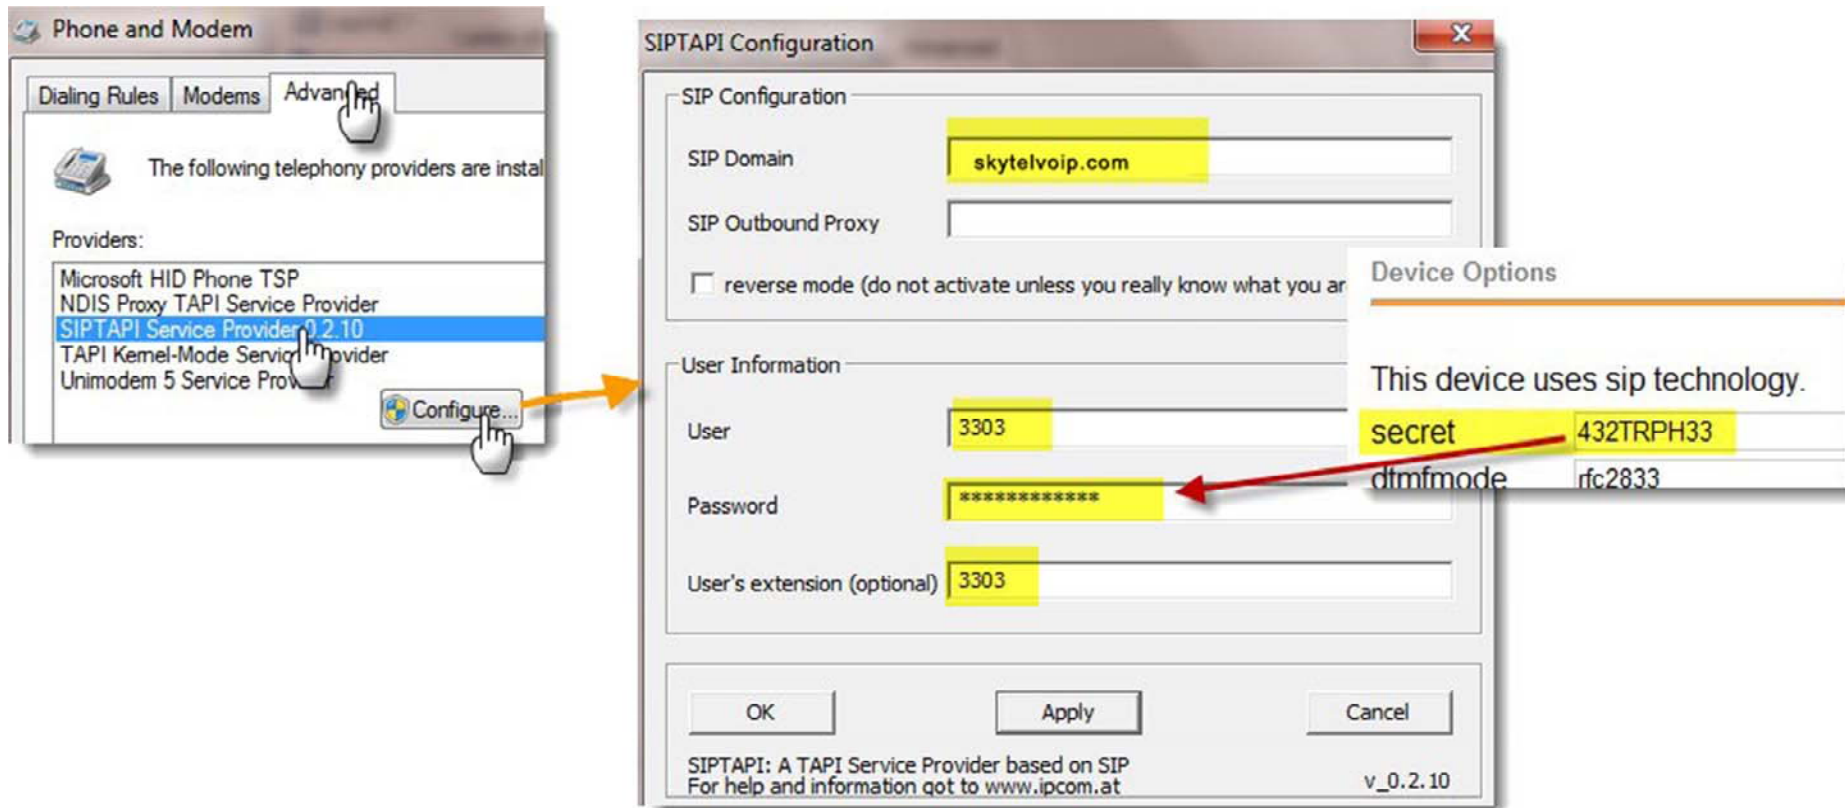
Phone and Modem

Dialing Rules | Modems | Advanced

The following telephony providers are instal

Providers:

Microsoft HID Phone TSP
NDIS Proxy TAPI Service Provider
SIPTAPI Service Provider 0.2.10
TAPI Kernel-Mode Servic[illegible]ovider
Unimodem 5 Service Pro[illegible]

Configure...

SIPTAPI Configuration

SIP Configuration

SIP Domain skytelvoip.com

SIP Outbound Proxy

reverse mode (do not activate unless you really know what you ar

User Information

User 3303

Password ************

User's extension (optional) 3303

OK Apply Cancel

SIPTAPI: A TAPI Service Provider based on SIP
For help and information got to www.ipcom.at
v_0.2.10

Device Options

This device uses sip technology.

secret 432TRPH33
dtmfmode rfc2833